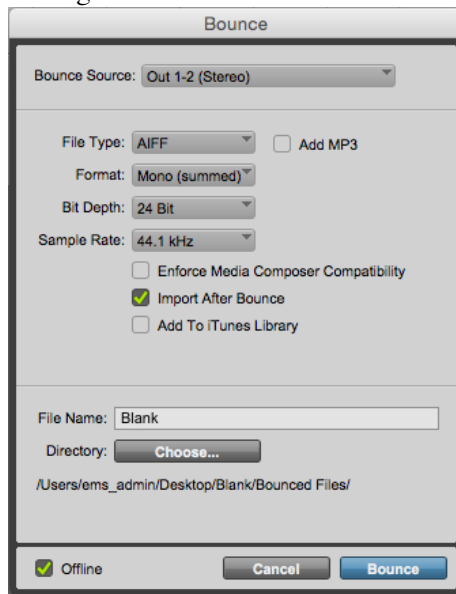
Bounce

Bounce Source: Out 1-2 (Stereo)

File Type: AIFF
Add MP3
Format: Mono (summed)
Bit Depth: 24 Bit
Sample Rate: 44.1 kHz
Enforce Media Composer Compatibility
Import After Bounce
Add To iTunes Library

File Name: Blank
Directory: Choose...
/Users/ems_admin/Desktop/Blank/Bounced Files/

Offline
Cancel
Bounce